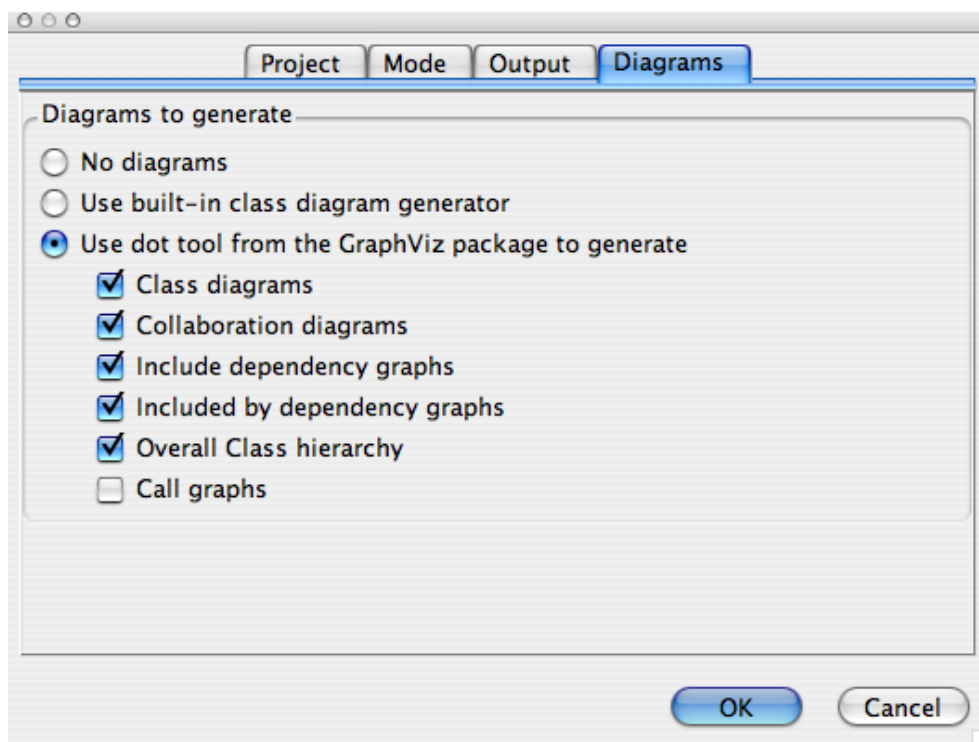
Project Mode Output Diagrams

Diagrams to generate

No diagrams

Use built-in class diagram generator

Use dot tool from the GraphViz package to generate

Class diagrams

Collaboration diagrams

Include dependency graphs

Included by dependency graphs

Overall Class hierarchy

Call graphs

OK Cancel